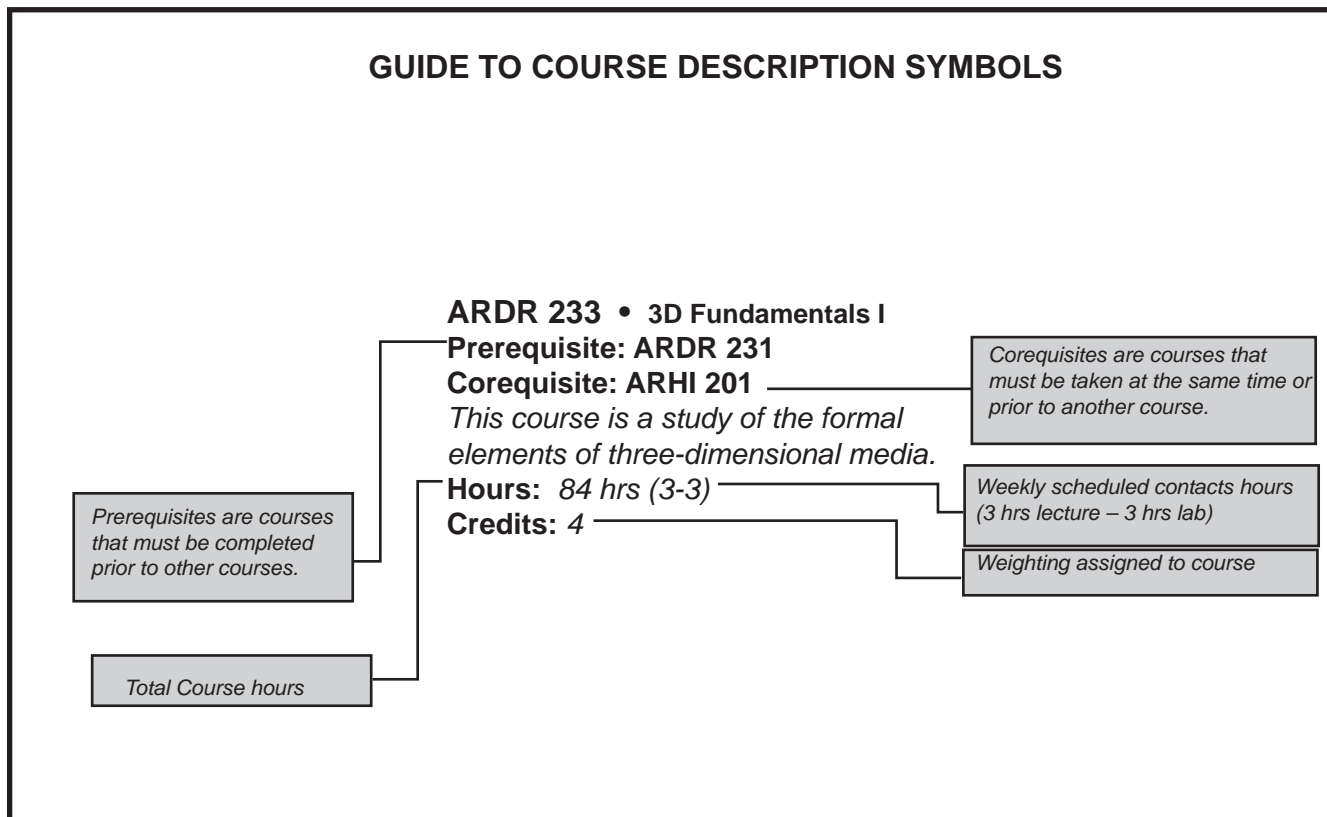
GUIDE TO COURSE DESCRIPTION SYMBOLS

ARDR 233 • 3D Fundamentals I
Prerequisite: ARDR 231
Corequisite: ARHI 201
This course is a study of the formal elements of three-dimensional media.
Hours: 84 hrs (3-3)
Credits: 4

Corequisites are courses that must be taken at the same time or prior to another course.

Weekly scheduled contacts hours (3 hrs lecture – 3 hrs lab)

Weighting assigned to course

Prerequisites are courses that must be completed prior to other courses.

Total Course hours